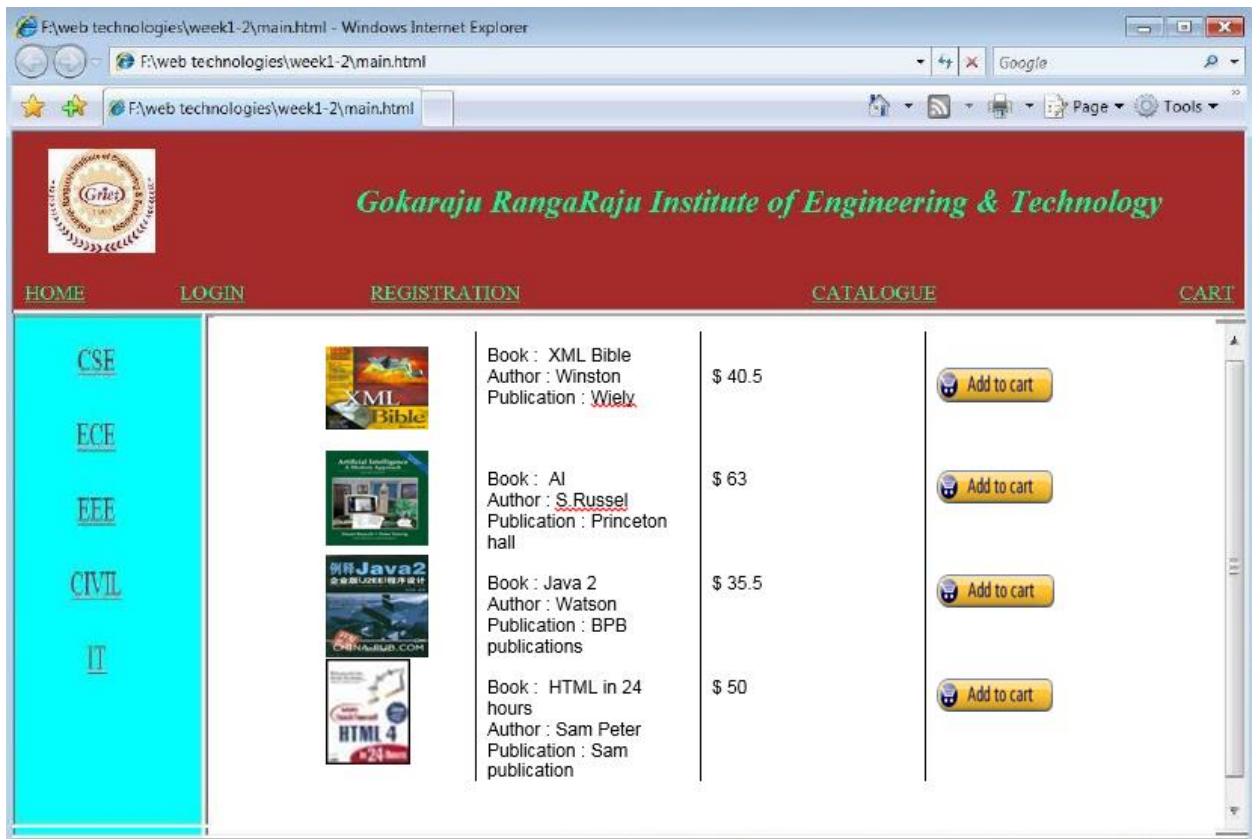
F:\web technologies\week1-2\main.html - Windows Internet Explorer

F:\web technologies\week1-2\main.html

Google

F:\web technologies\week1-2\main.html

Page ▾ Tools ▾

Griet

Gokaraju RangaRaju Institute of Engineering & Technology

HOME LOGIN REGISTRATION CATALOGUE CART

CSE

ECE

EEE

CIVIL

IT

| | | | |
|---|---|---|---|
| XML Bible | Book : XML Bible Author : Winston Publication : Wiely | $ 40.5 | Add to cart |
| | Book : AI Author : S.Russel Publication : Princeton hall | $ 63 | Add to cart |
| Java2 | Book : Java 2 Author : Watson Publication : BPB publications | $ 35.5 | Add to cart |
| HTML 4 | Book : HTML in 24 hours Author : Sam Peter Publication : Sam publication | $ 50 | Add to cart |